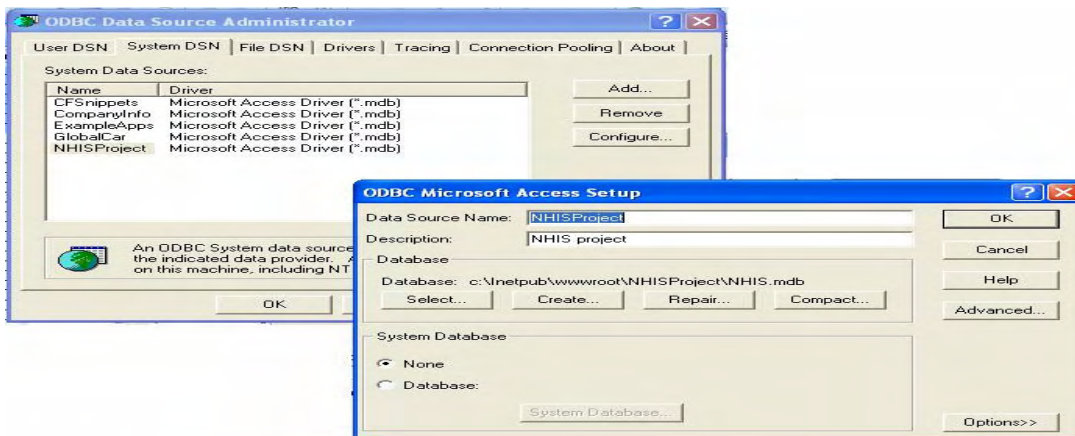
ODBC Data Source Administrator

User DSN | System DSN | File DSN | Drivers | Tracing | Connection Pooling | About

System Data Sources:

| Name | Driver |
|---|---|
| CFSnippets | Microsoft Access Driver (*.mdb) |
| CompanyInfo | Microsoft Access Driver (*.mdb) |
| ExampleApps | Microsoft Access Driver (*.mdb) |
| GlobalCar | Microsoft Access Driver (*.mdb) |
| NHISProject | Microsoft Access Driver (*.mdb) |

Add...
Remove
Configure...

An ODBC System data source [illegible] the indicated data provider. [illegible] on this machine, including NT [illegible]

OK

ODBC Microsoft Access Setup

Data Source Name: NHISProject
Description: NHIS project

Database
Database: c:\Inetpub\wwwroot\NHISProject\NHIS.mdb
Select... Create... Repair... Compact...

System Database
None
Database:
System Database...

OK
Cancel
Help
Advanced...
Options>>